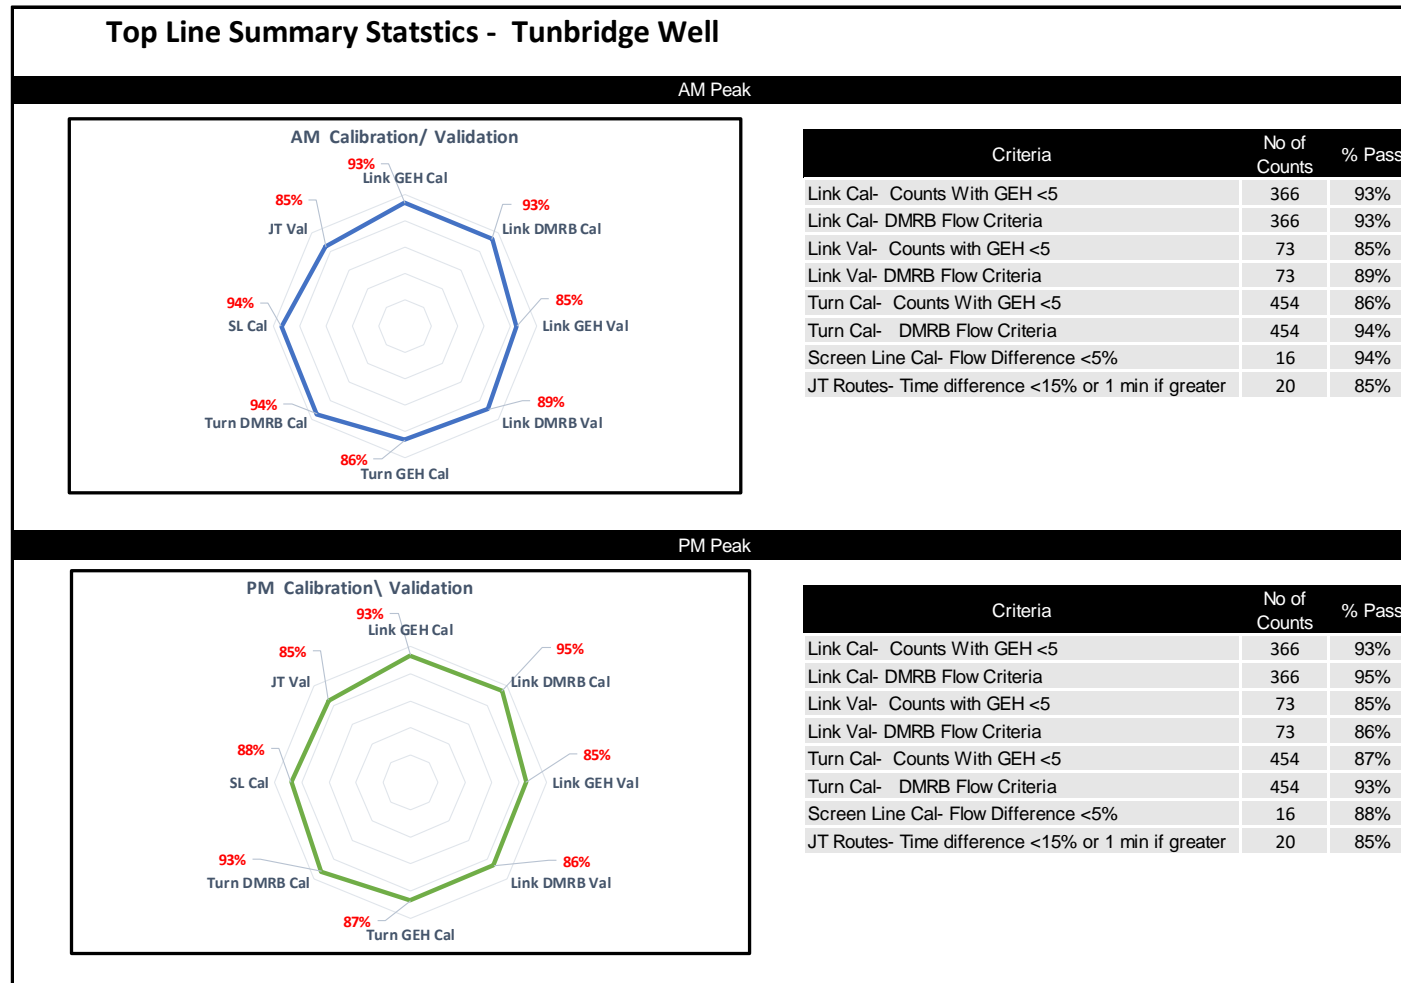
Top Line Summary Statstics - Tunbridge Well

AM Peak

AM Calibration/ Validation

93%
Link GEH Cal
93%
Link DMRB Cal
85%
Link GEH Val
89%
Link DMRB Val
86%
Turn GEH Cal
94%
Turn DMRB Cal
94%
SL Cal
85%
JT Val

| Criteria | No of Counts | % Pass |
|---|---|---|
| Link Cal- Counts With GEH <5 | 366 | 93% |
| Link Cal- DMRB Flow Criteria | 366 | 93% |
| Link Val- Counts with GEH <5 | 73 | 85% |
| Link Val- DMRB Flow Criteria | 73 | 89% |
| Turn Cal- Counts With GEH <5 | 454 | 86% |
| Turn Cal- DMRB Flow Criteria | 454 | 94% |
| Screen Line Cal- Flow Difference <5% | 16 | 94% |
| JT Routes- Time difference <15% or 1 min if greater | 20 | 85% |

PM Peak

PM Calibration\ Validation

93%
Link GEH Cal
95%
Link DMRB Cal
85%
Link GEH Val
86%
Link DMRB Val
87%
Turn GEH Cal
93%
Turn DMRB Cal
88%
SL Cal
85%
JT Val

| Criteria | No of Counts | % Pass |
|---|---|---|
| Link Cal- Counts With GEH <5 | 366 | 93% |
| Link Cal- DMRB Flow Criteria | 366 | 95% |
| Link Val- Counts with GEH <5 | 73 | 85% |
| Link Val- DMRB Flow Criteria | 73 | 86% |
| Turn Cal- Counts With GEH <5 | 454 | 87% |
| Turn Cal- DMRB Flow Criteria | 454 | 93% |
| Screen Line Cal- Flow Difference <5% | 16 | 88% |
| JT Routes- Time difference <15% or 1 min if greater | 20 | 85% |